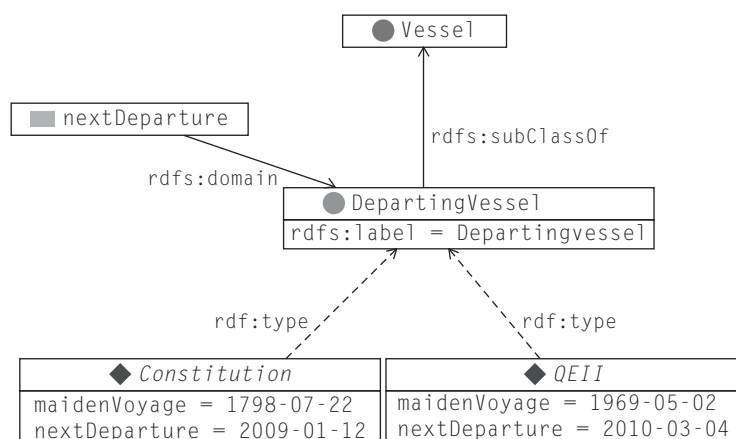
Vessel

nextDeparture

rdfs:subClassOf

rdfs:domain

DepartingVessel

rdfs:label = Departingvessel

rdf:type

rdf:type

Constitution

maidenVoyage = 1798-07-22
nextDeparture = 2009-01-12

QEII

maidenVoyage = 1969-05-02
nextDeparture = 2010-03-04